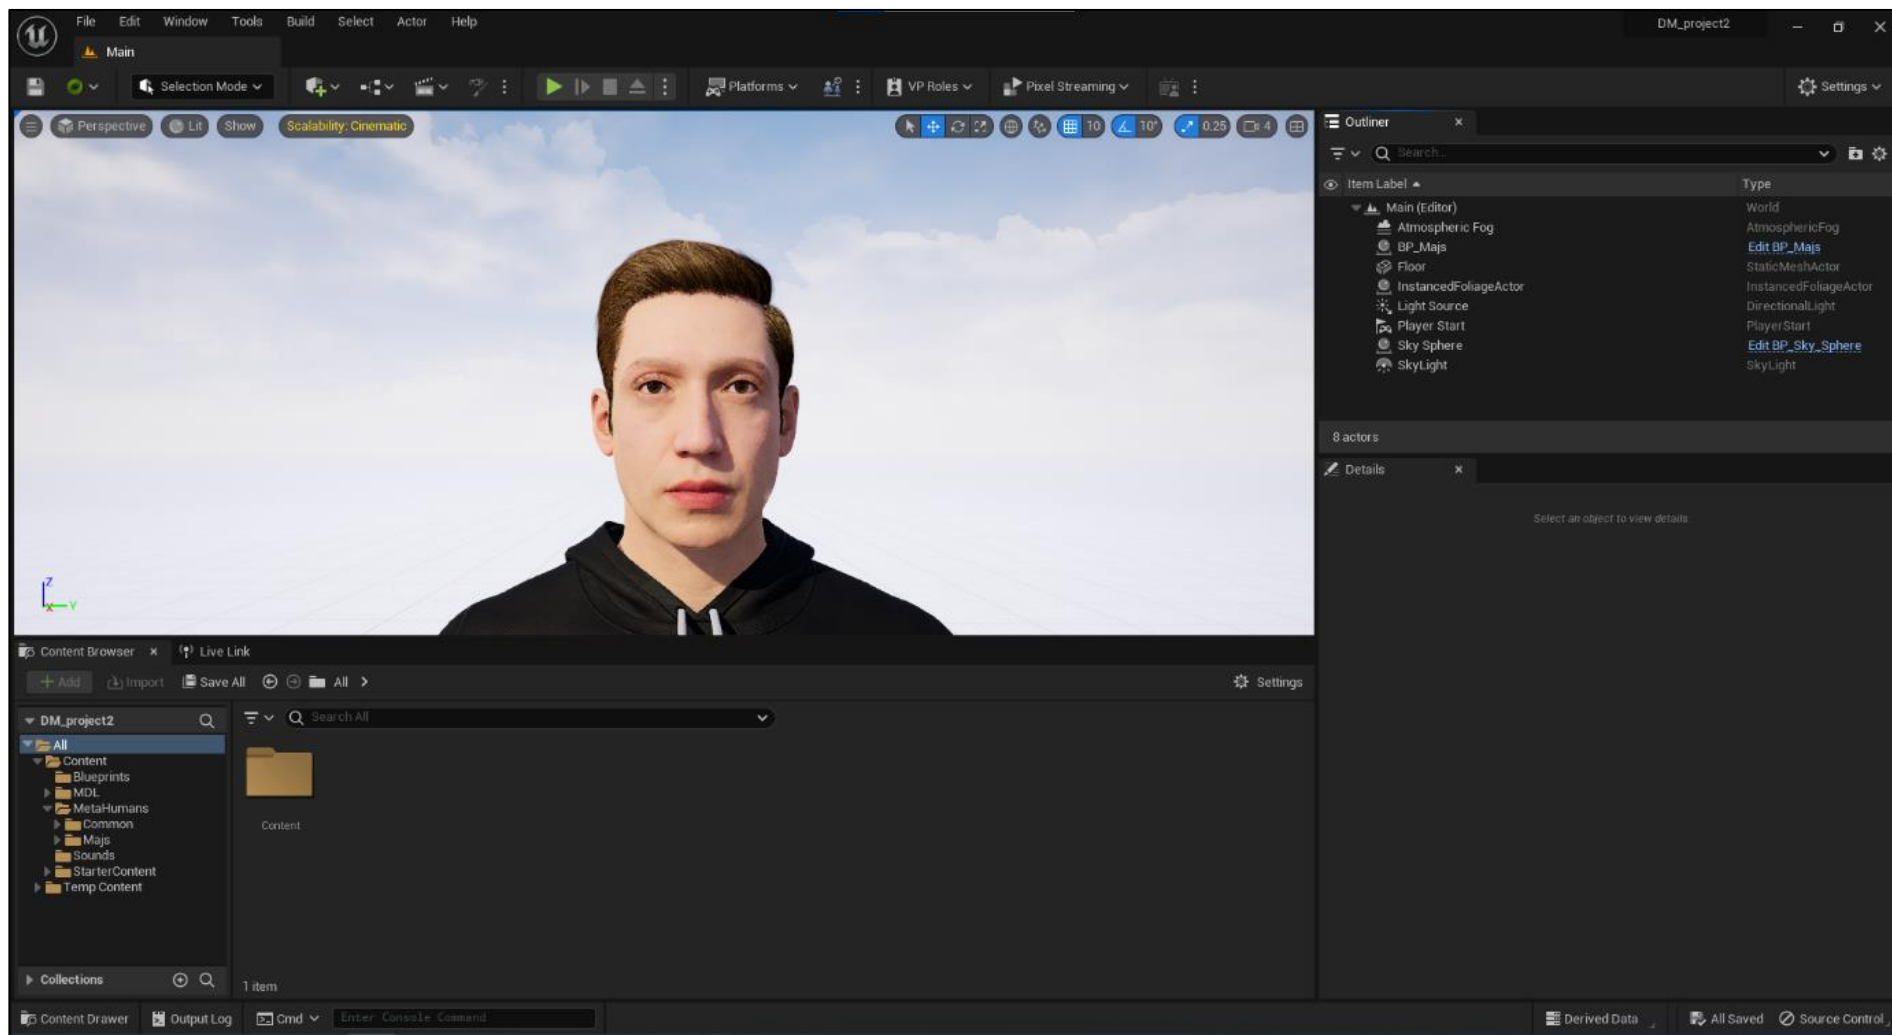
File Edit Window Tools Build Select Actor Help
Main
DM_project2
Selection Mode
Platforms
VP Roles
Pixel Streaming
Settings
Perspective
Lit
Show
Scalability: Cinematic
10
10°
0.25
4
Outliner
Search...
Item Label
Type
Main (Editor) World
Atmospheric Fog AtmosphericFog
BP_Majs Edit BP_Majs
Floor StaticMeshActor
InstancedFoliageActor InstancedFoliageActor
Light Source DirectionalLight
Player Start PlayerStart
Sky Sphere Edit BP_Sky_Sphere
SkyLight SkyLight
8 actors
Details
Select an object to view details
Content Browser
Live Link
Add
Import
Save All
All
Settings
DM_project2
Search All
All
Content
Blueprints
MDL
MetaHumans
Common
Majs
Sounds
StarterContent
Temp Content
Content
Collections
1 item
Content Drawer
Output Log
Cmd
Enter Console Command
Derived Data
All Saved
Source Control